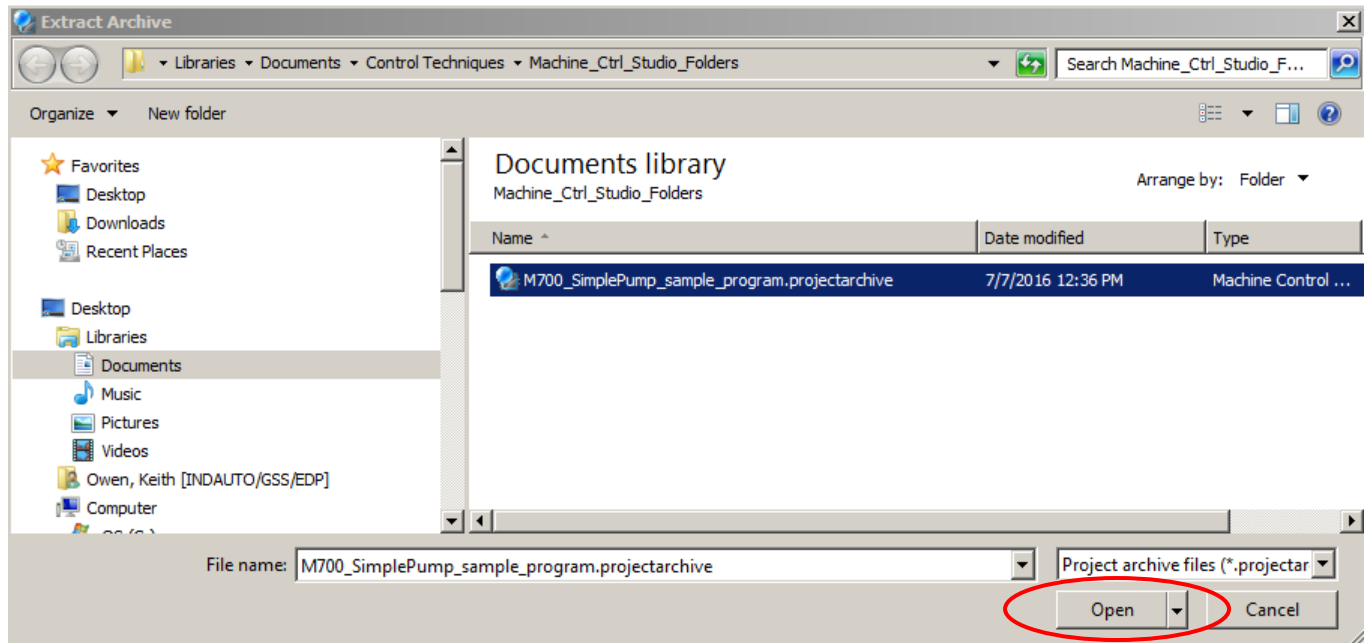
Extract Archive

Libraries ▸ Documents ▸ Control Techniques ▸ Machine_Ctrl_Studio_Folders

Search Machine_Ctrl_Studio_F...

Organize ▾ New folder

Favorites
Desktop
Downloads
Recent Places

Desktop
Libraries
Documents
Music
Pictures
Videos
Owen, Keith [INDAUTO/GSS/EDP]
Computer
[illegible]

Documents library
Machine_Ctrl_Studio_Folders

Arrange by: Folder ▾

| Name | Date modified | Type |
|---|---|---|
| M700_SimplePump_sample_program.projectarchive | 7/7/2016 12:36 PM | Machine Control ... |

File name: M700_SimplePump_sample_program.projectarchive

Project archive files (*.projectar

Open

Cancel